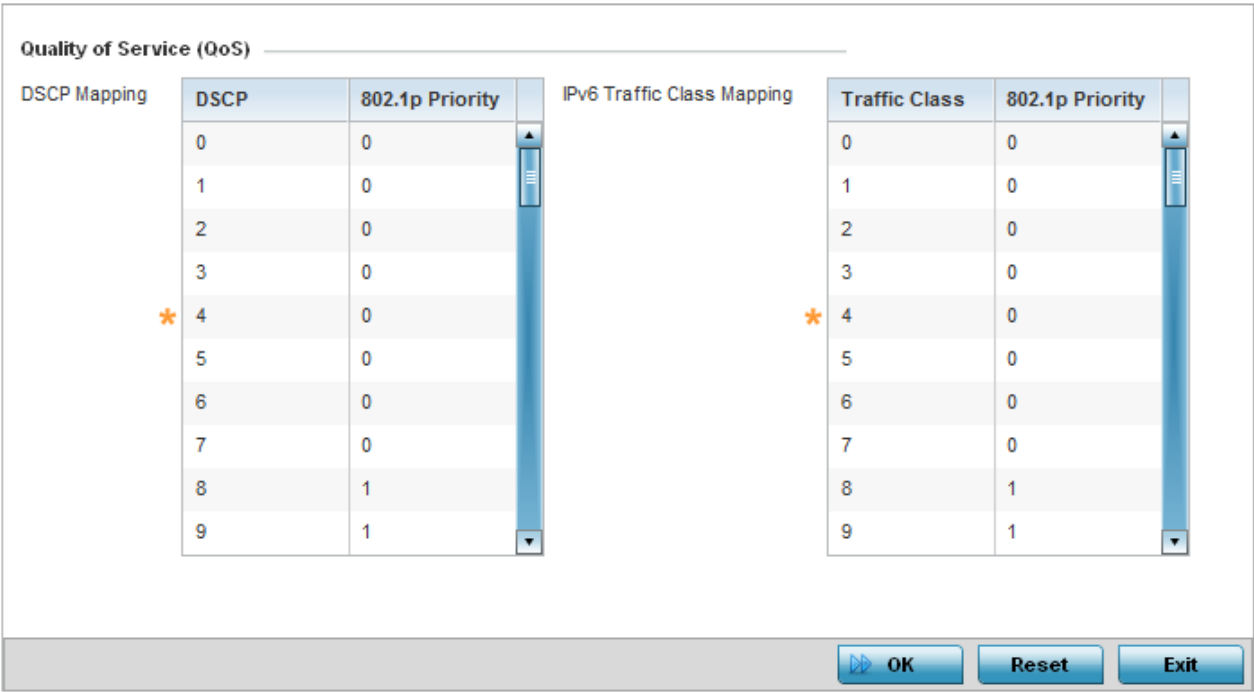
Quality of Service (QoS)

DSCP Mapping

| DSCP | 802.1p Priority |
|---|---|
| 0 | 0 |
| 1 | 0 |
| 2 | 0 |
| 3 | 0 |
| 4 | 0 |
| 5 | 0 |
| 6 | 0 |
| 7 | 0 |
| 8 | 1 |
| 9 | 1 |

\*

IPv6 Traffic Class Mapping

| Traffic Class | 802.1p Priority |
|---|---|
| 0 | 0 |
| 1 | 0 |
| 2 | 0 |
| 3 | 0 |
| 4 | 0 |
| 5 | 0 |
| 6 | 0 |
| 7 | 0 |
| 8 | 1 |
| 9 | 1 |

\*

OK Reset Exit